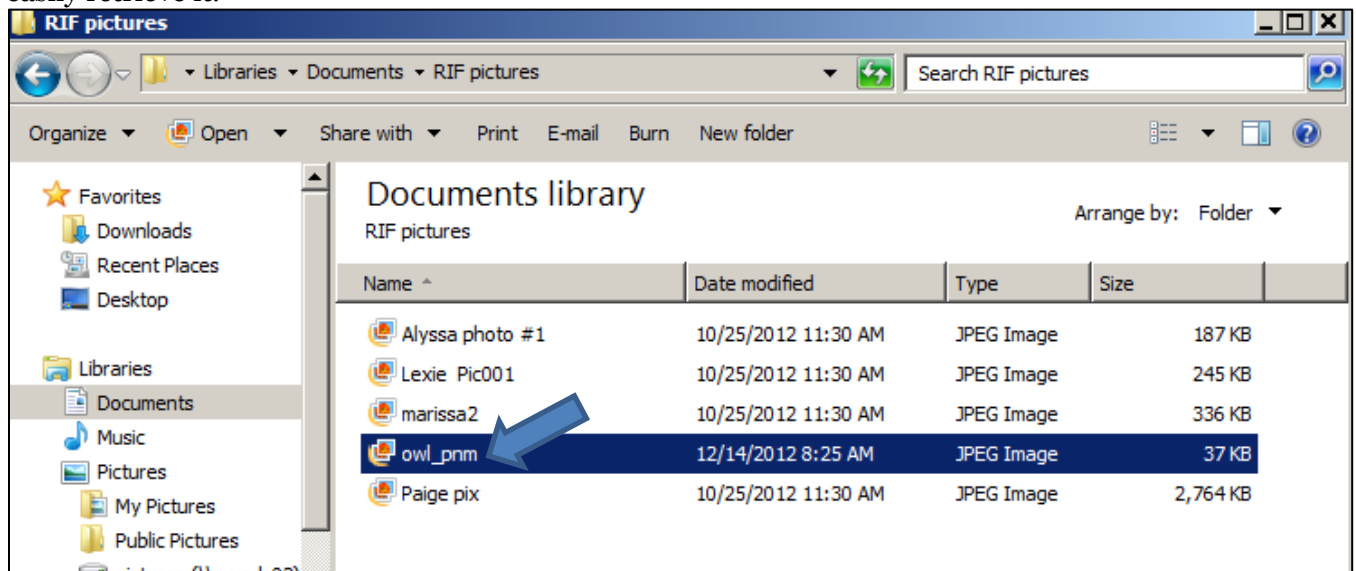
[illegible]

RIF pictures

Libraries ▸ Documents ▸ RIF pictures

Search RIF pictures

Organize ▾ Open ▾ Share with ▾ Print E-mail Burn New folder

Favorites
Downloads
Recent Places
Desktop

Libraries
Documents
Music
Pictures
My Pictures
Public Pictures
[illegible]

Documents library
RIF pictures

Arrange by: Folder ▾

| Name | Date modified | Type | Size |
|---|---|---|---|
| Alyssa photo #1 | 10/25/2012 11:30 AM | JPEG Image | 187 KB |
| Lexie Pic001 | 10/25/2012 11:30 AM | JPEG Image | 245 KB |
| marissa2 | 10/25/2012 11:30 AM | JPEG Image | 336 KB |
| owl_pnm | 12/14/2012 8:25 AM | JPEG Image | 37 KB |
| Paige pix | 10/25/2012 11:30 AM | JPEG Image | 2,764 KB |